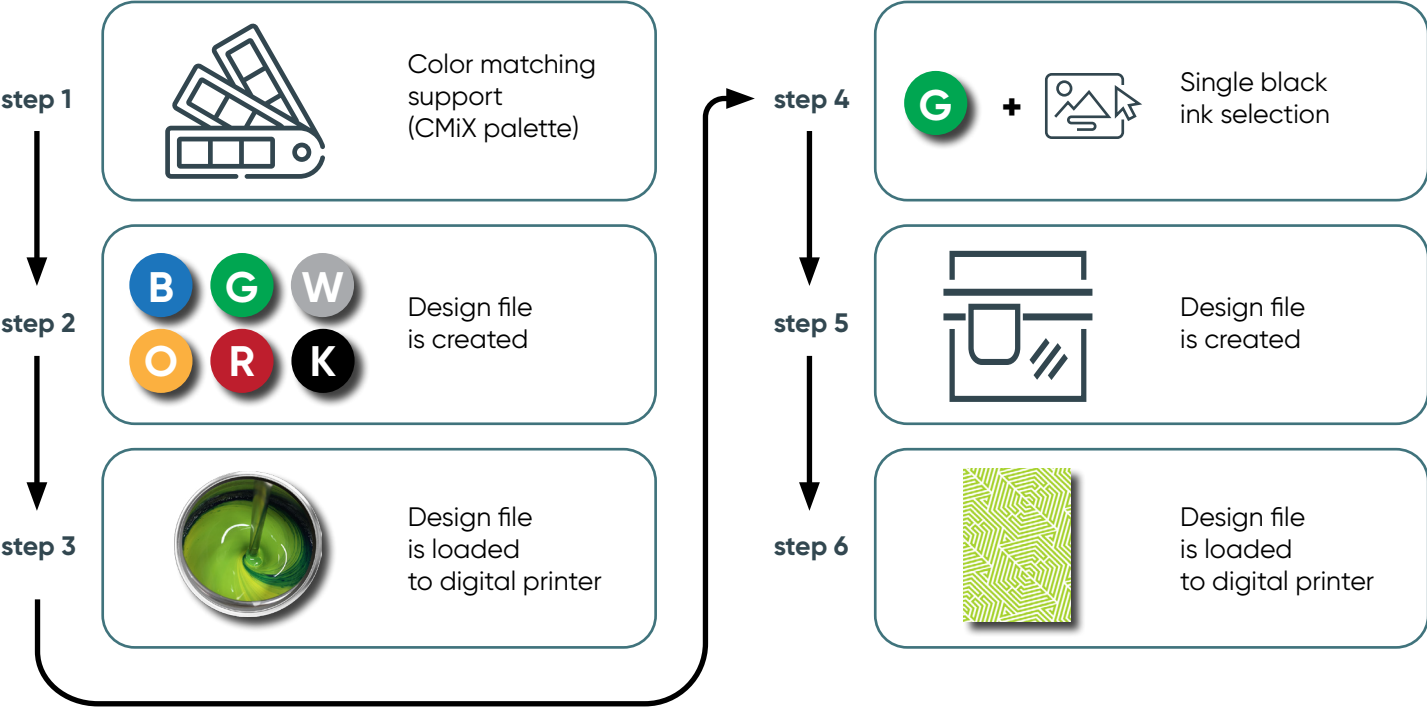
step 1

Color matching support (CMiX palette)

step 2

B G W
O R K

Design file is created

step 3

Design file is loaded to digital printer

step 4

G +

Single black ink selection

step 5

Design file is created

step 6

Design file is loaded to digital printer